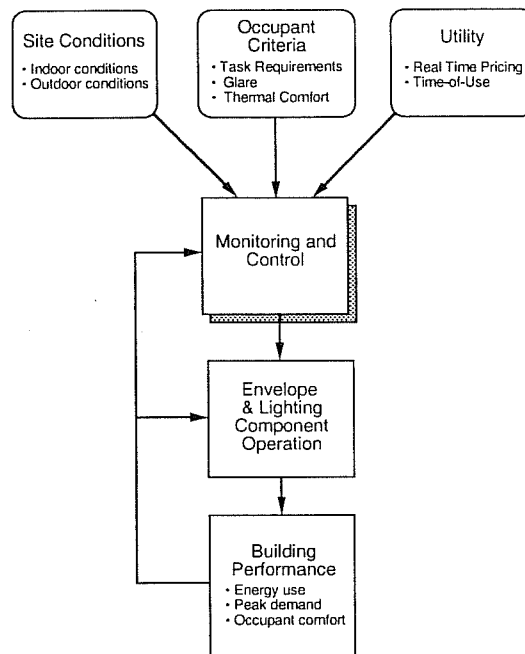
Site Conditions
• Indoor conditions
• Outdoor conditions

Occupant Criteria
• Task Requirements
• Glare
• Thermal Comfort

Utility
• Real Time Pricing
• Time-of-Use

Monitoring and Control

Envelope & Lighting Component Operation

Building Performance
• Energy use
• Peak demand
• Occupant comfort